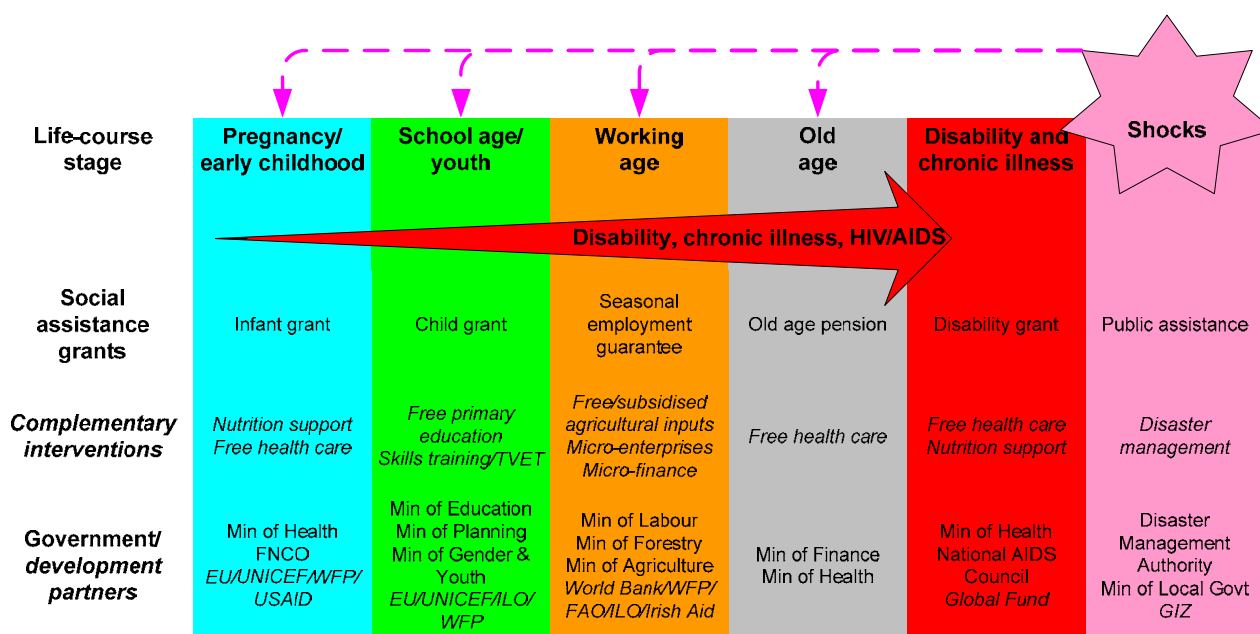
| Life-course stage | Pregnancy/ early childhood | School age/ youth | Working age | Old age | Disability and chronic illness | Shocks |
|---|---|---|---|---|---|---|
| | Disability, chronic illness, HIV/AIDS | | | | | |
| Social assistance grants | Infant grant | Child grant | Seasonal employment guarantee | Old age pension | Disability grant | Public assistance |
| *Complementary interventions* | *Nutrition support Free health care* | *Free primary education Skills training/TVET* | *Free/subsidised agricultural inputs Micro-enterprises Micro-finance* | *Free health care* | *Free health care Nutrition support* | *Disaster management* |
| Government/ *development partners* | Min of Health FNCO *EU/UNICEF/WFP/ USAID* | Min of Education Min of Planning Min of Gender & Youth *EU/UNICEF/ILO/ WFP* | Min of Labour Min of Forestry Min of Agriculture *World Bank/WFP/ FAO/ILO/Irish Aid* | Min of Finance Min of Health | Min of Health National AIDS Council *Global Fund* | Disaster Management Authority Min of Local Govt *GIZ* |